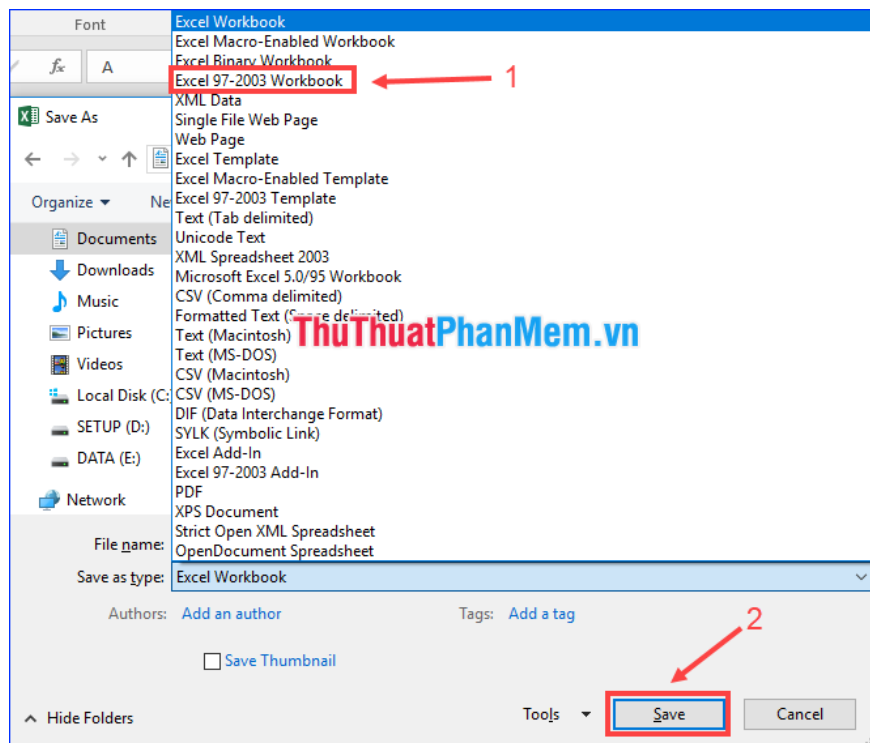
Font
fx
A
Save As
Organize ▾
Ne
Documents
Downloads
Music
Pictures
Videos
Local Disk (C:
SETUP (D:)
DATA (E:)
Network
Excel Workbook
Excel Macro-Enabled Workbook
Excel Binary Workbook
Excel 97-2003 Workbook
1
XML Data
Single File Web Page
Web Page
Excel Template
Excel Macro-Enabled Template
Excel 97-2003 Template
Text (Tab delimited)
Unicode Text
XML Spreadsheet 2003
Microsoft Excel 5.0/95 Workbook
CSV (Comma delimited)
Formatted Text (Space delimited)
Text (Macintosh)
ThuThuatPhanMem.vn
Text (MS-DOS)
CSV (Macintosh)
CSV (MS-DOS)
DIF (Data Interchange Format)
SYLK (Symbolic Link)
Excel Add-In
Excel 97-2003 Add-In
PDF
XPS Document
Strict Open XML Spreadsheet
OpenDocument Spreadsheet
File name:
Save as type: Excel Workbook
Authors: Add an author
Tags: Add a tag
Save Thumbnail
2
Hide Folders
Tools ▾
Save
Cancel